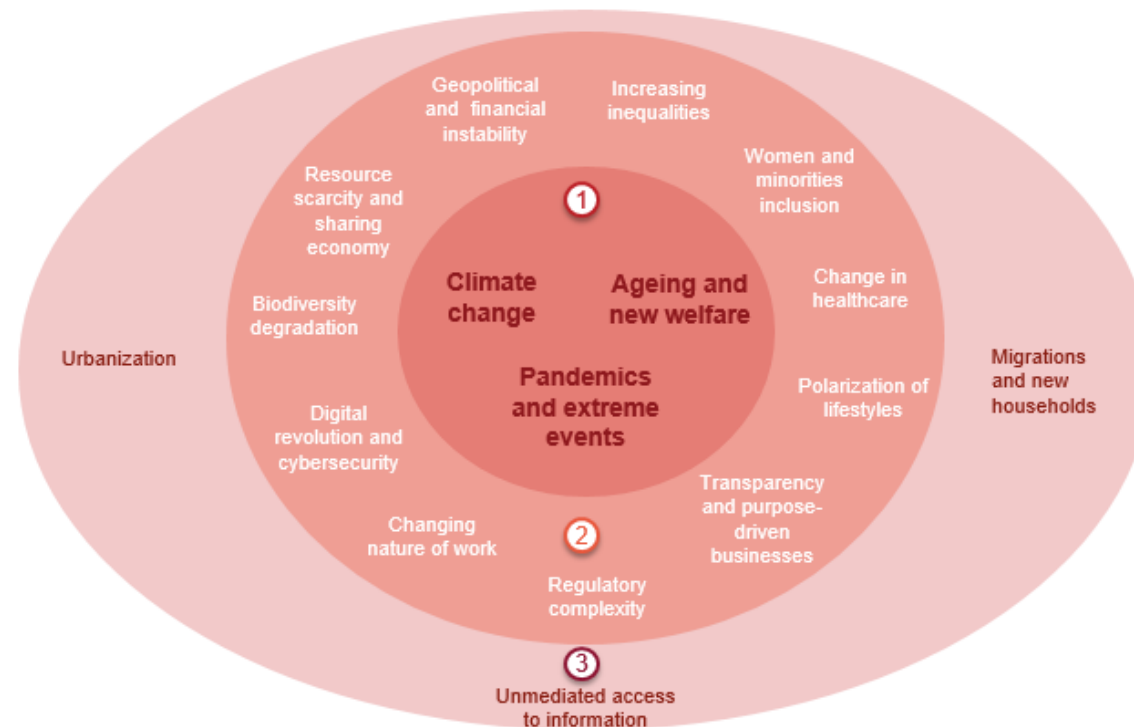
Geopolitical and financial instability

Increasing inequalities

Women and minorities inclusion

Resource scarcity and sharing economy

1

Climate change

Ageing and new welfare

Change in healthcare

Biodiversity degradation

Urbanization

Pandemics and extreme events

Polarization of lifestyles

Migrations and new households

Digital revolution and cybersecurity

Transparency and purpose-driven businesses

Changing nature of work

2

Regulatory complexity

3

Unmediated access to information